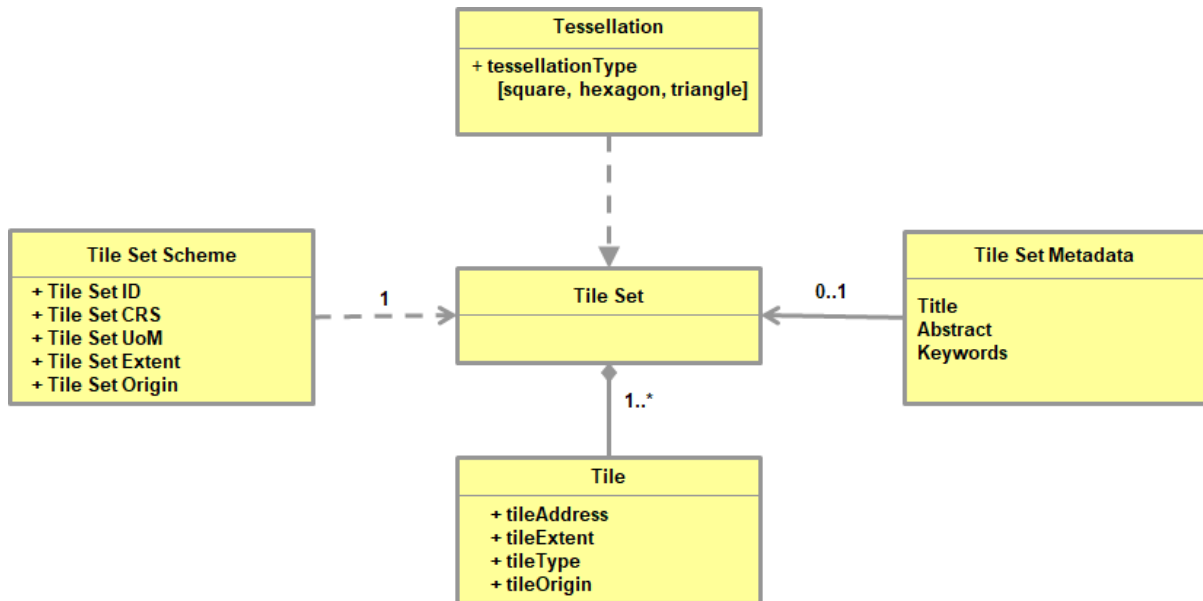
Tessellation

+ tessellationType
[square, hexagon, triangle]

Tile Set Scheme

+ Tile Set ID
+ Tile Set CRS
+ Tile Set UoM
+ Tile Set Extent
+ Tile Set Origin

1

Tile Set

0..1

Tile Set Metadata

Title
Abstract
Keywords

1..*

Tile

+ tileAddress
+ tileExtent
+ tileType
+ tileOrigin